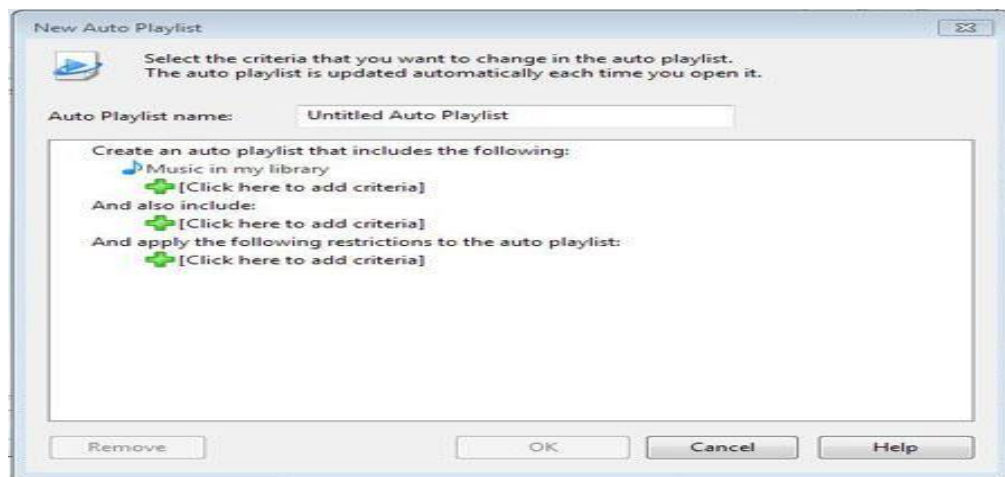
New Auto Playlist

Select the criteria that you want to change in the auto playlist.
The auto playlist is updated automatically each time you open it.

Auto Playlist name: Untitled Auto Playlist

Create an auto playlist that includes the following:
Music in my library
[Click here to add criteria]
And also include:
[Click here to add criteria]
And apply the following restrictions to the auto playlist:
[Click here to add criteria]

Remove OK Cancel Help